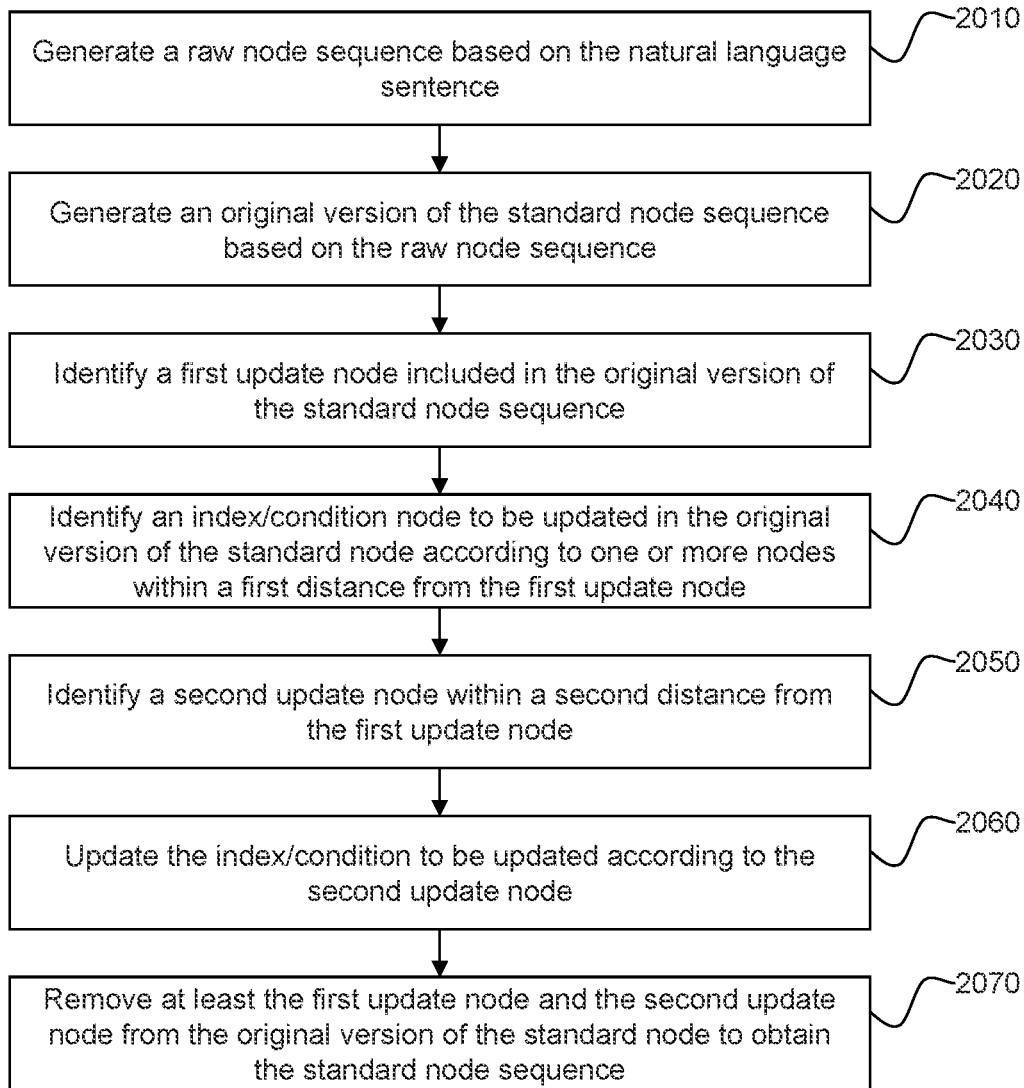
Generate a raw node sequence based on the natural language sentence

2010

Generate an original version of the standard node sequence based on the raw node sequence

2020

Identify a first update node included in the original version of the standard node sequence

2030

Identify an index/condition node to be updated in the original version of the standard node according to one or more nodes within a first distance from the first update node

2040

Identify a second update node within a second distance from the first update node

2050

Update the index/condition to be updated according to the second update node

2060

Remove at least the first update node and the second update node from the original version of the standard node to obtain the standard node sequence

2070